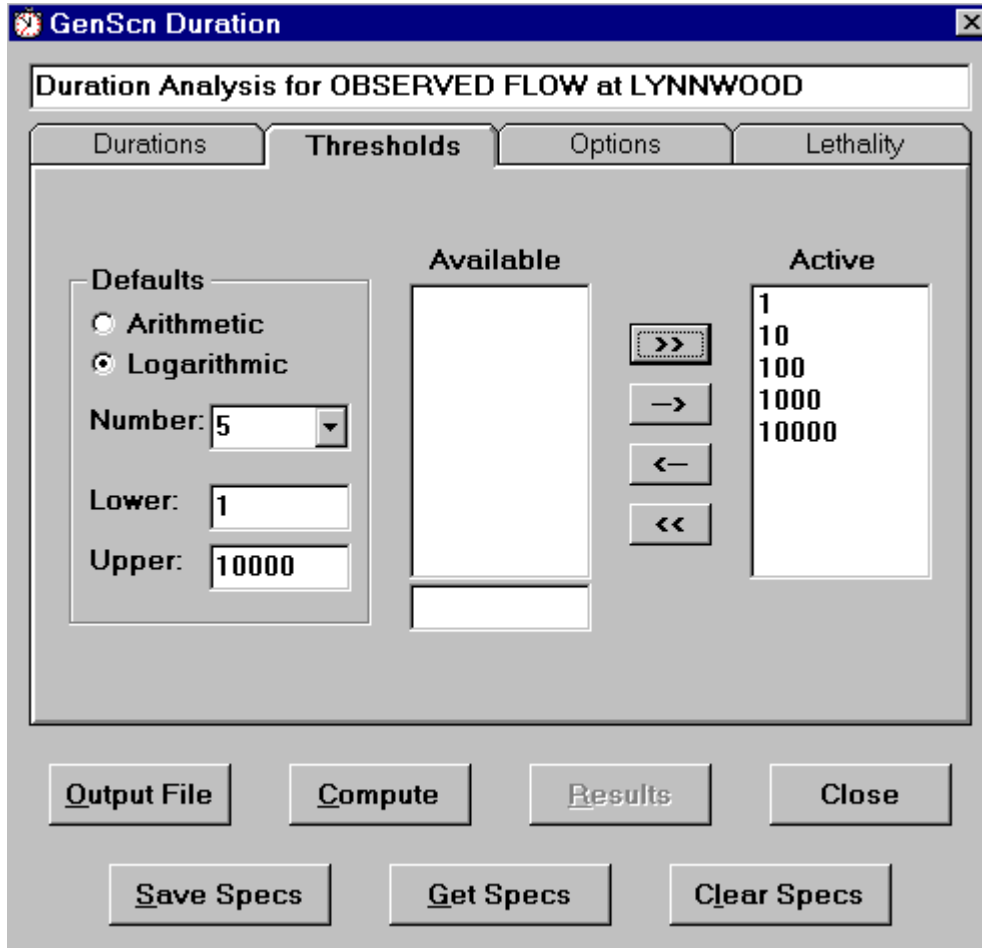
GenScn Duration

Duration Analysis for OBSERVED FLOW at LYNNWOOD

Durations | Thresholds | Options | Lethality

Defaults
Arithmetic
Logarithmic
Number: 5
Lower: 1
Upper: 10000

Available

>>
->
<-
<<

Active
1
10
100
1000
10000

Output File
Compute
Results
Close

Save Specs
Get Specs
Clear Specs